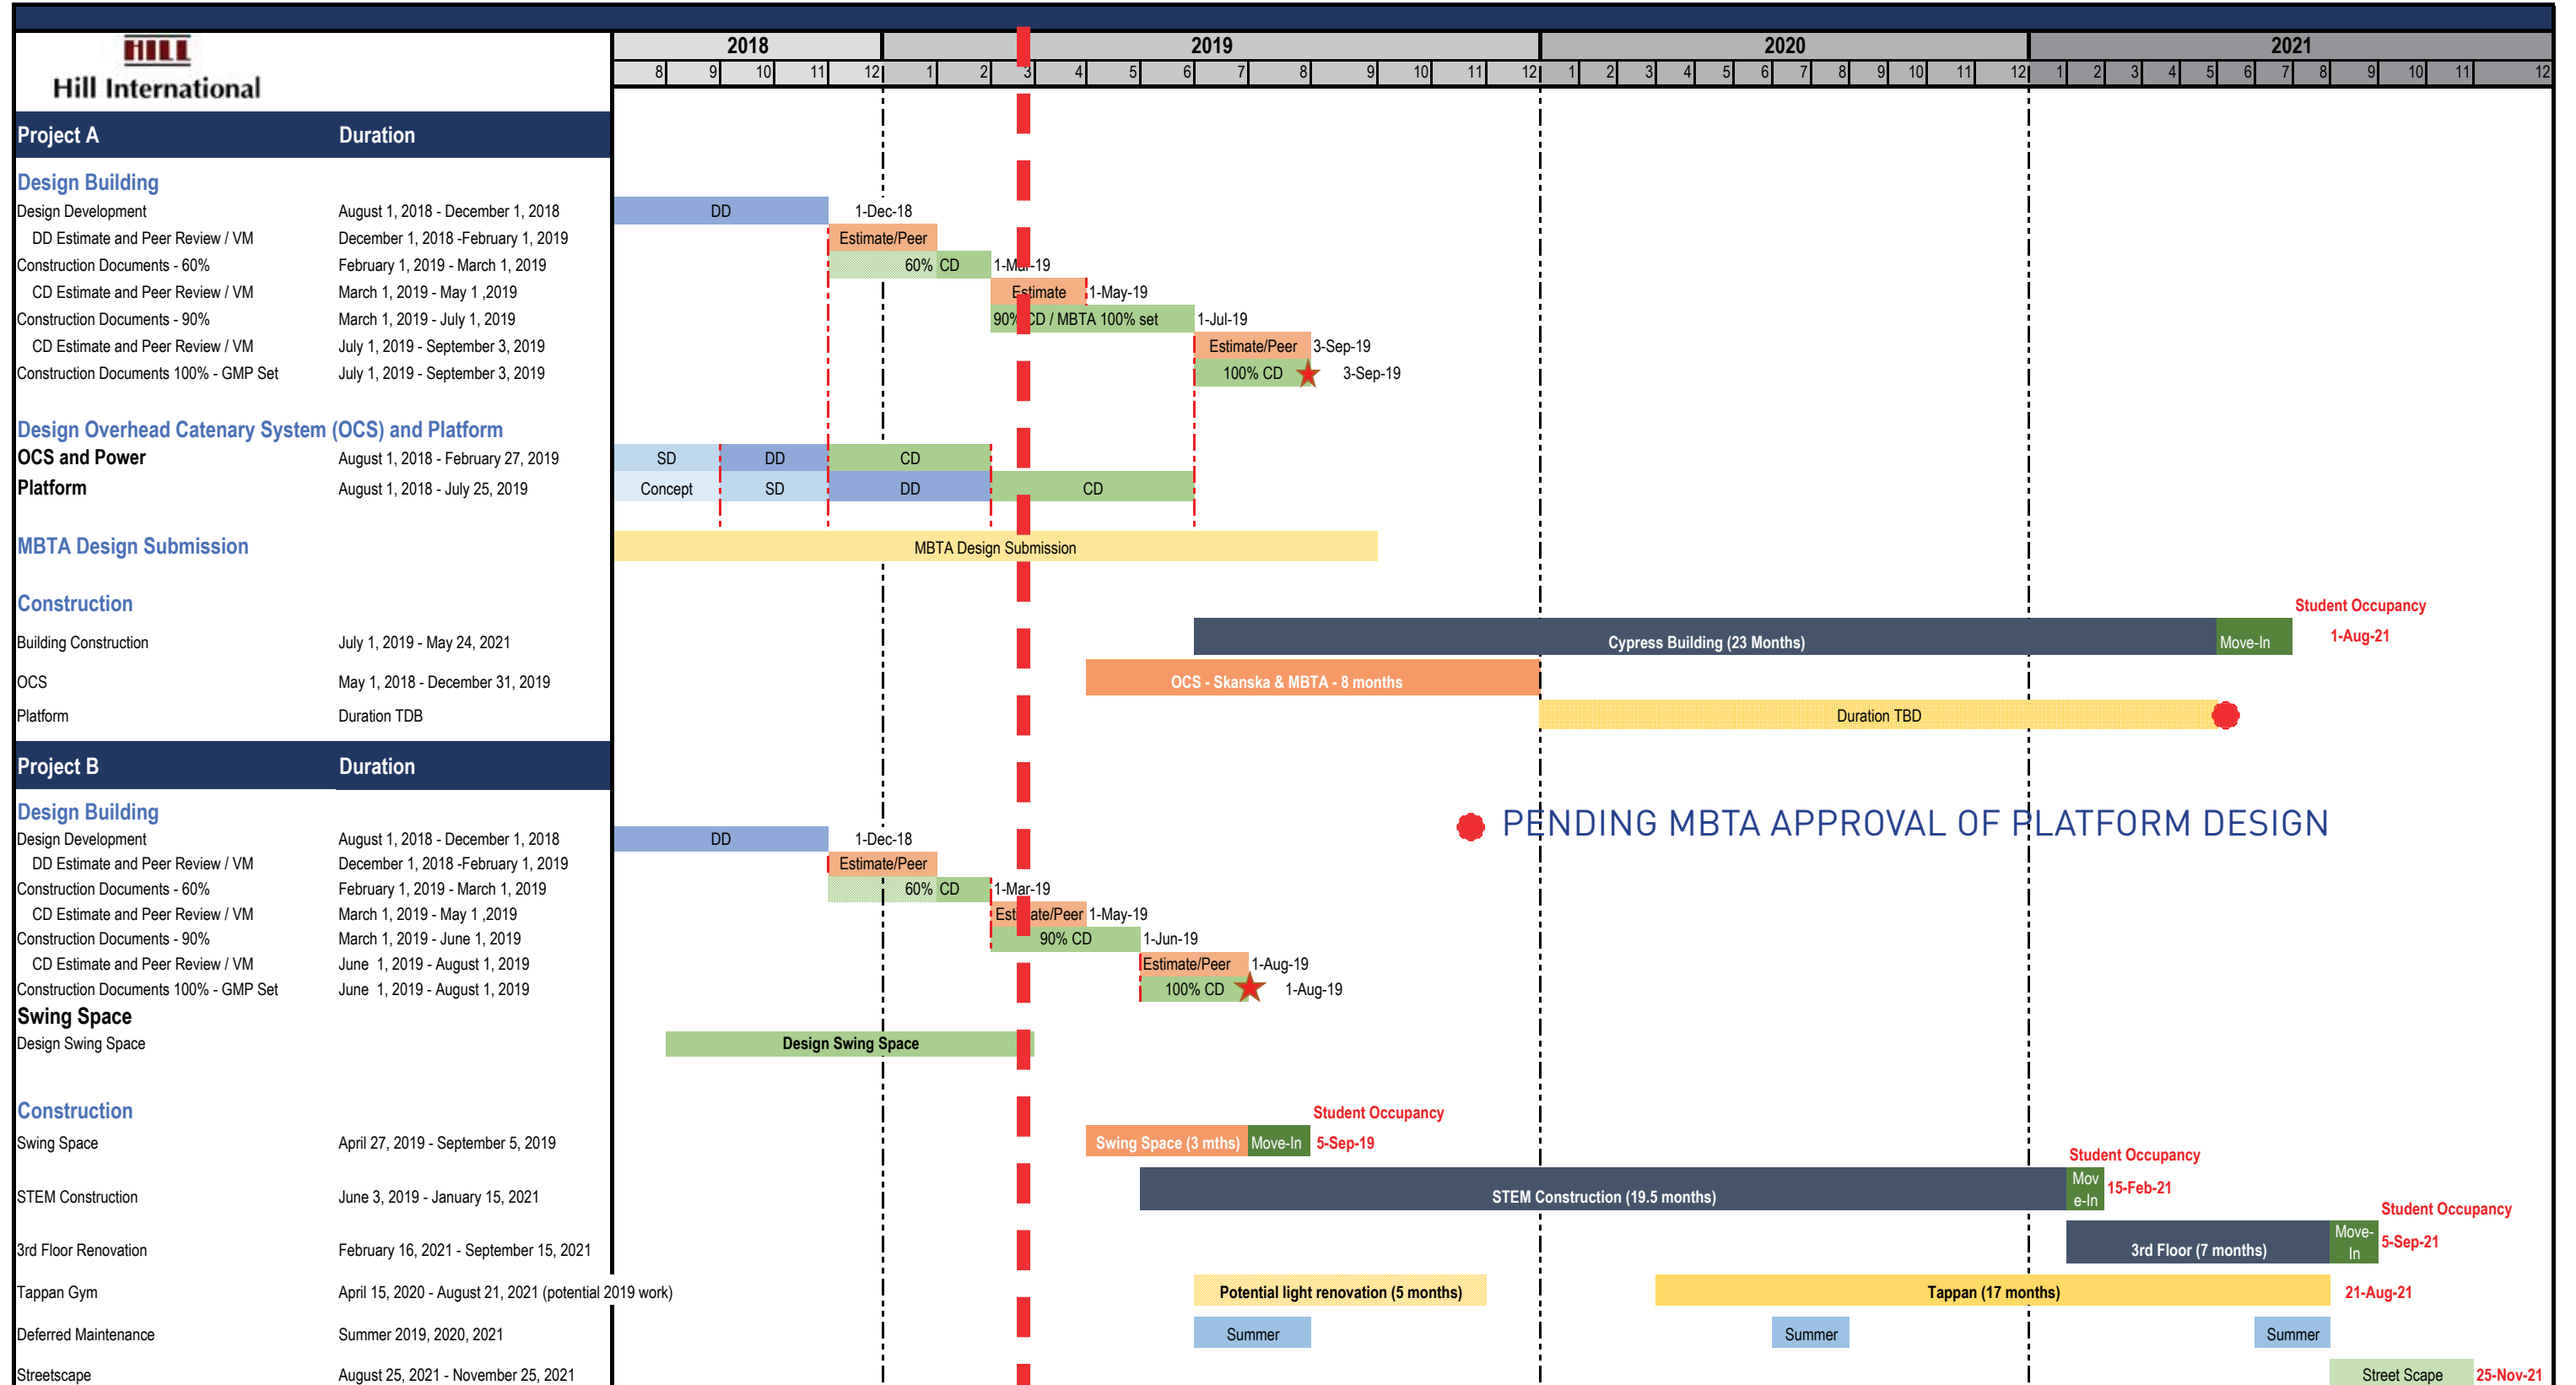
HILL
Hill International

| 2018 | | | | | 2019 | | | | | | | | | | | | 2020 | | | | | | | | | | | | 2021 | | | | | | | | | | | |
|---|---|---|---|---|---|---|---|---|---|---|---|---|---|---|---|---|---|---|---|---|---|---|---|---|---|---|---|---|---|---|---|---|---|---|---|---|---|---|---|---|
| 8 | 9 | 10 | 11 | 12 | 1 | 2 | 3 | 4 | 5 | 6 | 7 | 8 | 9 | 10 | 11 | 12 | 1 | 2 | 3 | 4 | 5 | 6 | 7 | 8 | 9 | 10 | 11 | 12 | 1 | 2 | 3 | 4 | 5 | 6 | 7 | 8 | 9 | 10 | 11 | 12 |

Project A Duration

Design Building
Design Development August 1, 2018 - December 1, 2018
DD Estimate and Peer Review / VM December 1, 2018 -February 1, 2019
Construction Documents - 60% February 1, 2019 - March 1, 2019
CD Estimate and Peer Review / VM March 1, 2019 - May 1 ,2019
Construction Documents - 90% March 1, 2019 - July 1, 2019
CD Estimate and Peer Review / VM July 1, 2019 - September 3, 2019
Construction Documents 100% - GMP Set July 1, 2019 - September 3, 2019

DD 1-Dec-18
Estimate/Peer
60% CD 1-Mar-19
Estimate 1-May-19
90% CD / MBTA 100% set 1-Jul-19
Estimate/Peer 3-Sep-19
100% CD 3-Sep-19

Design Overhead Catenary System (OCS) and Platform
OCS and Power August 1, 2018 - February 27, 2019
Platform August 1, 2018 - July 25, 2019

SD DD CD
Concept SD DD CD

MBTA Design Submission
MBTA Design Submission

Construction
Building Construction July 1, 2019 - May 24, 2021
OCS May 1, 2018 - December 31, 2019
Platform Duration TDB

Cypress Building (23 Months) Move-In
Student Occupancy
1-Aug-21
OCS - Skanska & MBTA - 8 months
Duration TBD

Project B Duration

Design Building
Design Development August 1, 2018 - December 1, 2018
DD Estimate and Peer Review / VM December 1, 2018 -February 1, 2019
Construction Documents - 60% February 1, 2019 - March 1, 2019
CD Estimate and Peer Review / VM March 1, 2019 - May 1 ,2019
Construction Documents - 90% March 1, 2019 - June 1, 2019
CD Estimate and Peer Review / VM June 1, 2019 - August 1, 2019
Construction Documents 100% - GMP Set June 1, 2019 - August 1, 2019

PENDING MBTA APPROVAL OF PLATFORM DESIGN

DD 1-Dec-18
Estimate/Peer
60% CD 1-Mar-19
Estimate/Peer 1-May-19
90% CD 1-Jun-19
Estimate/Peer 1-Aug-19
100% CD 1-Aug-19

Swing Space
Design Swing Space
Design Swing Space

Construction
Swing Space April 27, 2019 - September 5, 2019
STEM Construction June 3, 2019 - January 15, 2021
3rd Floor Renovation February 16, 2021 - September 15, 2021
Tappan Gym April 15, 2020 - August 21, 2021 (potential 2019 work)
Deferred Maintenance Summer 2019, 2020, 2021
Streetscape August 25, 2021 - November 25, 2021

Student Occupancy
Swing Space (3 mths) Move-In 5-Sep-19
Student Occupancy
STEM Construction (19.5 months) Move-In 15-Feb-21
Student Occupancy
3rd Floor (7 months) Move-In 5-Sep-21
Potential light renovation (5 months)
Tappan (17 months) 21-Aug-21
Summer Summer Summer
Street Scape 25-Nov-21